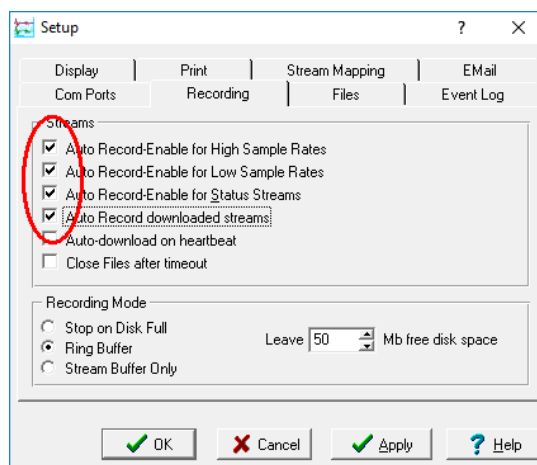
Setup ? X

Display | Print | Stream Mapping | EMail
Com Ports | Recording | Files | Event Log

Streams
Auto Record-Enable for High Sample Rates
Auto Record-Enable for Low Sample Rates
Auto Record-Enable for Status Streams
Auto Record downloaded streams
Auto-download on heartbeat
Close Files after timeout

Recording Mode
Stop on Disk Full
Ring Buffer
Stream Buffer Only
Leave 50 Mb free disk space

OK
Cancel
Apply
Help